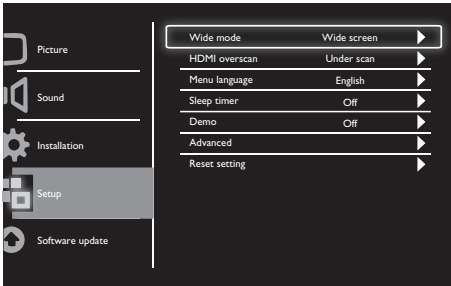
Picture
Sound
Installation
Setup
Software update

| | |
|---|---|
| Wide mode | Wide screen |
| HDMI overscan | Under scan |
| Menu language | English |
| Sleep timer | Off |
| Demo | Off |
| Advanced | |
| Reset setting | |